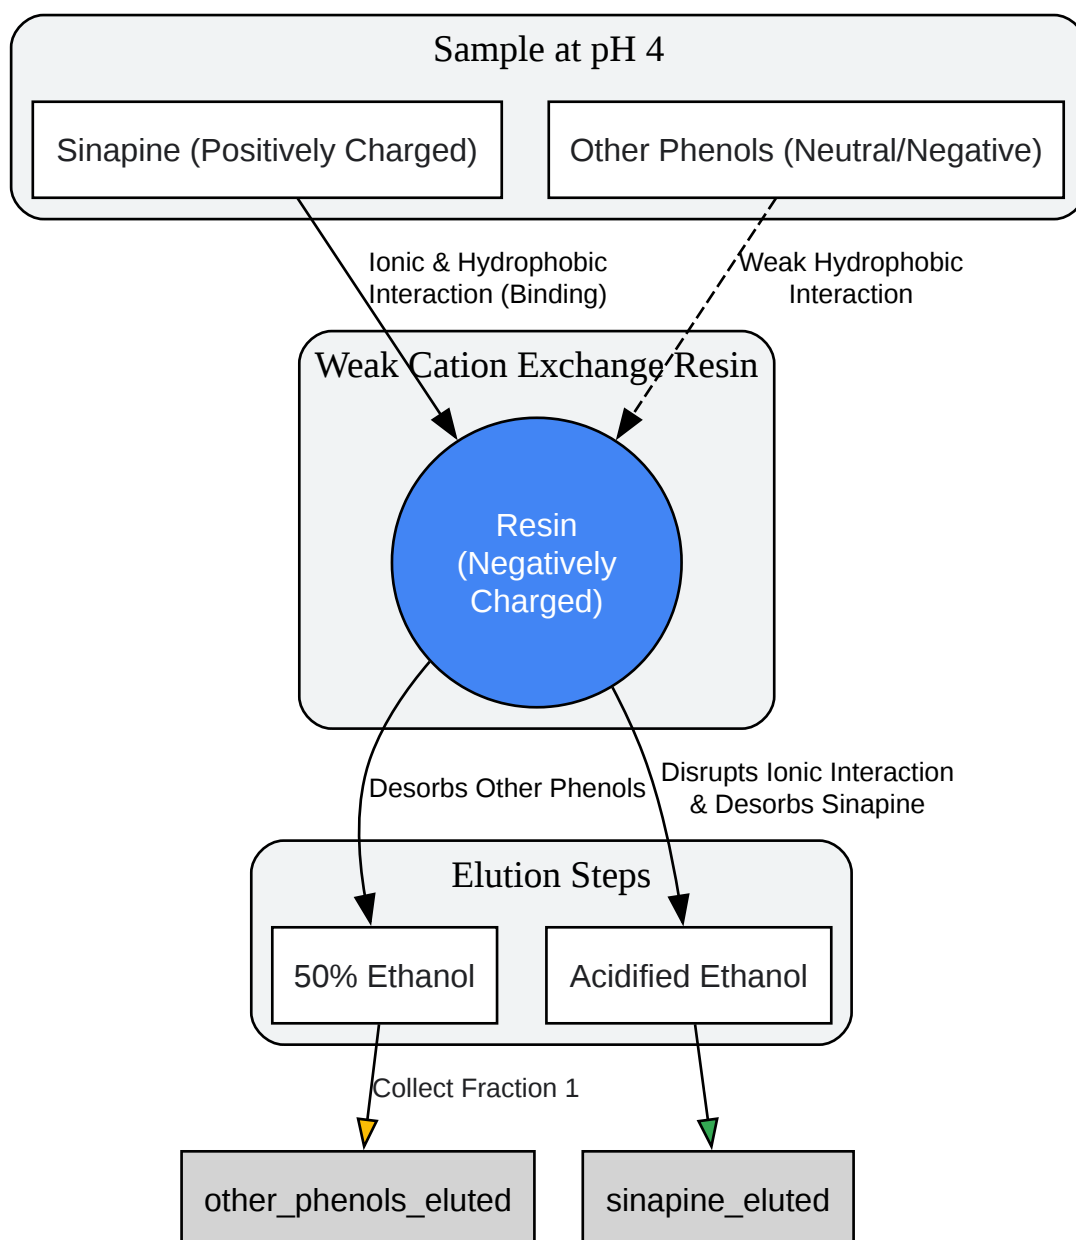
Sample at pH 4

Sinapine (Positively Charged)

Other Phenols (Neutral/Negative)

Ionic & Hydrophobic Interaction (Binding)

Weak Hydrophobic Interaction

Weak Cation Exchange Resin

Resin (Negatively Charged)

Desorbs Other Phenols

Disrupts Ionic Interaction & Desorbs Sinapine

Elution Steps

50% Ethanol

Acidified Ethanol

Collect Fraction 1

other_phenols_eluted

sinapine_eluted